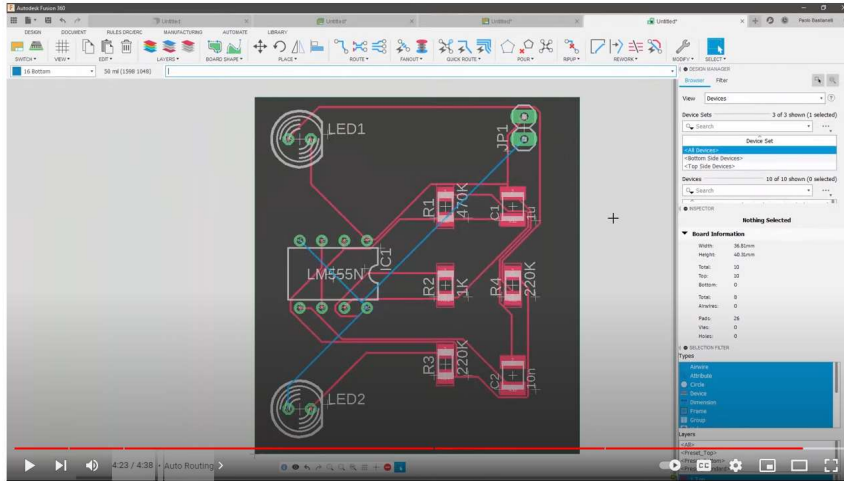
Autodesk Fusion 360

Untitled
Untitled*
Untitled*
Untitled*
Paolo Basilarsk

DESIGN DOCUMENT RULES DRC/ERC MANUFACTURING AUTOMATE LIBRARY

SWITCH VIEW EDIT LAYERS BOARD SHAPE PLACE ROUTE FANOUT QUICK ROUTE POUR RIPUP REWORK MODIFY SELECT

16 Bottom
50 mil (1598 1048)

LED1
JP1
R1
470K
C1
1u
IC1
LM555N
R2
1K
R4
220K
R3
220K
C2
10n
LED2

DESIGN MANAGER
Browser Filter
View Devices
Device Sets 3 of 3 shown (1 selected)
Search
Device Set
<All Devices>
<Bottom Side Devices>
<Top Side Devices>
Devices 10 of 10 shown (0 selected)
Search

INSPECTOR
Nothing Selected
Board Information
Width: 36.81mm
Height: 48.31mm
Total: 10
Top: 10
Bottom: 0
Total: 0
Airwires: 0
Pads: 26
Vias: 0
Holes: 0

SELECTION FILTER
Types
Airwire
Attribute
Circle
Device
Dimension
Frame
Group
Layers
<All>
<Preset_Top>

4:23 / 4:38 • Auto Routing ›